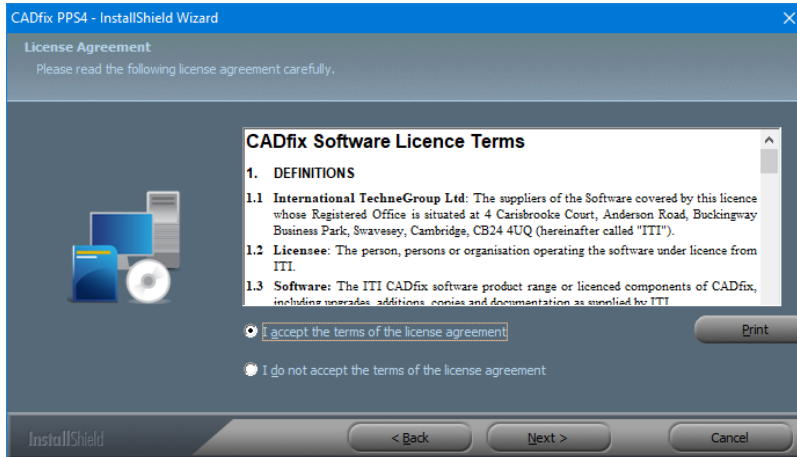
CADfix PPS4 - InstallShield Wizard

License Agreement

Please read the following license agreement carefully.

CADfix Software Licence Terms

1. DEFINITIONS

1.1 International TechneGroup Ltd: The suppliers of the Software covered by this licence whose Registered Office is situated at 4 Carisbrooke Court, Anderson Road, Buckingway Business Park, Swavesey, Cambridge, CB24 4UQ (hereinafter called "ITI").

1.2 Licensee: The person, persons or organisation operating the software under licence from ITI.

1.3 Software: The ITI CADfix software product range or licenced components of CADfix, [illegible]

I accept the terms of the license agreement

I do not accept the terms of the license agreement

Print

InstallShield

< Back

Next >

Cancel